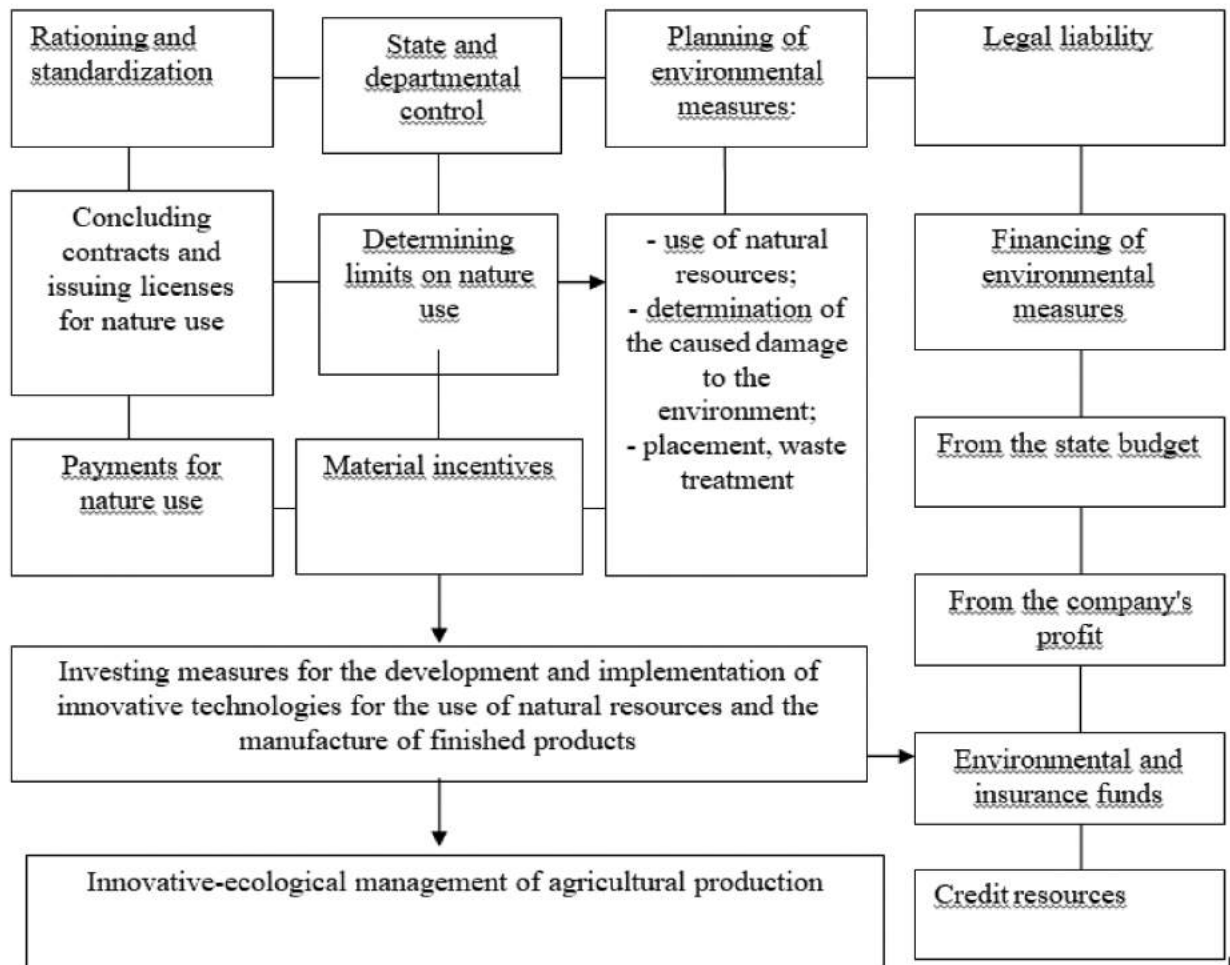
Rationing and standardization

State and departmental control

Planning of environmental measures:

Legal liability

Concluding contracts and issuing licenses for nature use

Determining limits on nature use

- use of natural resources;
- determination of the caused damage to the environment;
- placement, waste treatment

Financing of environmental measures

From the state budget

Payments for nature use

Material incentives

From the company's profit

Investing measures for the development and implementation of innovative technologies for the use of natural resources and the manufacture of finished products

Environmental and insurance funds

Innovative-ecological management of agricultural production

Credit resources